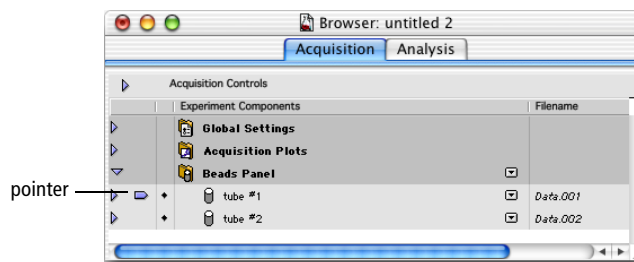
Browser: untitled 2

Acquisition | Analysis

Acquisition Controls

| Experiment Components | Filename |
|---|---|
| Global Settings | |
| Acquisition Plots | |
| Beads Panel | |
| tube #1 | Data.001 |
| tube #2 | Data.002 |

pointer